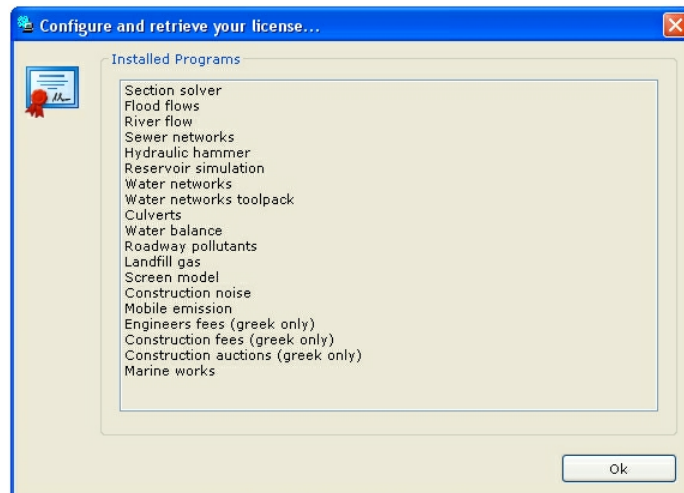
Configure and retrieve your license...

Installed Programs

Section solver
Flood flows
River flow
Sewer networks
Hydraulic hammer
Reservoir simulation
Water networks
Water networks toolpack
Culverts
Water balance
Roadway pollutants
Landfill gas
Screen model
Construction noise
Mobile emission
Engineers fees (greek only)
Construction fees (greek only)
Construction auctions (greek only)
Marine works

Ok